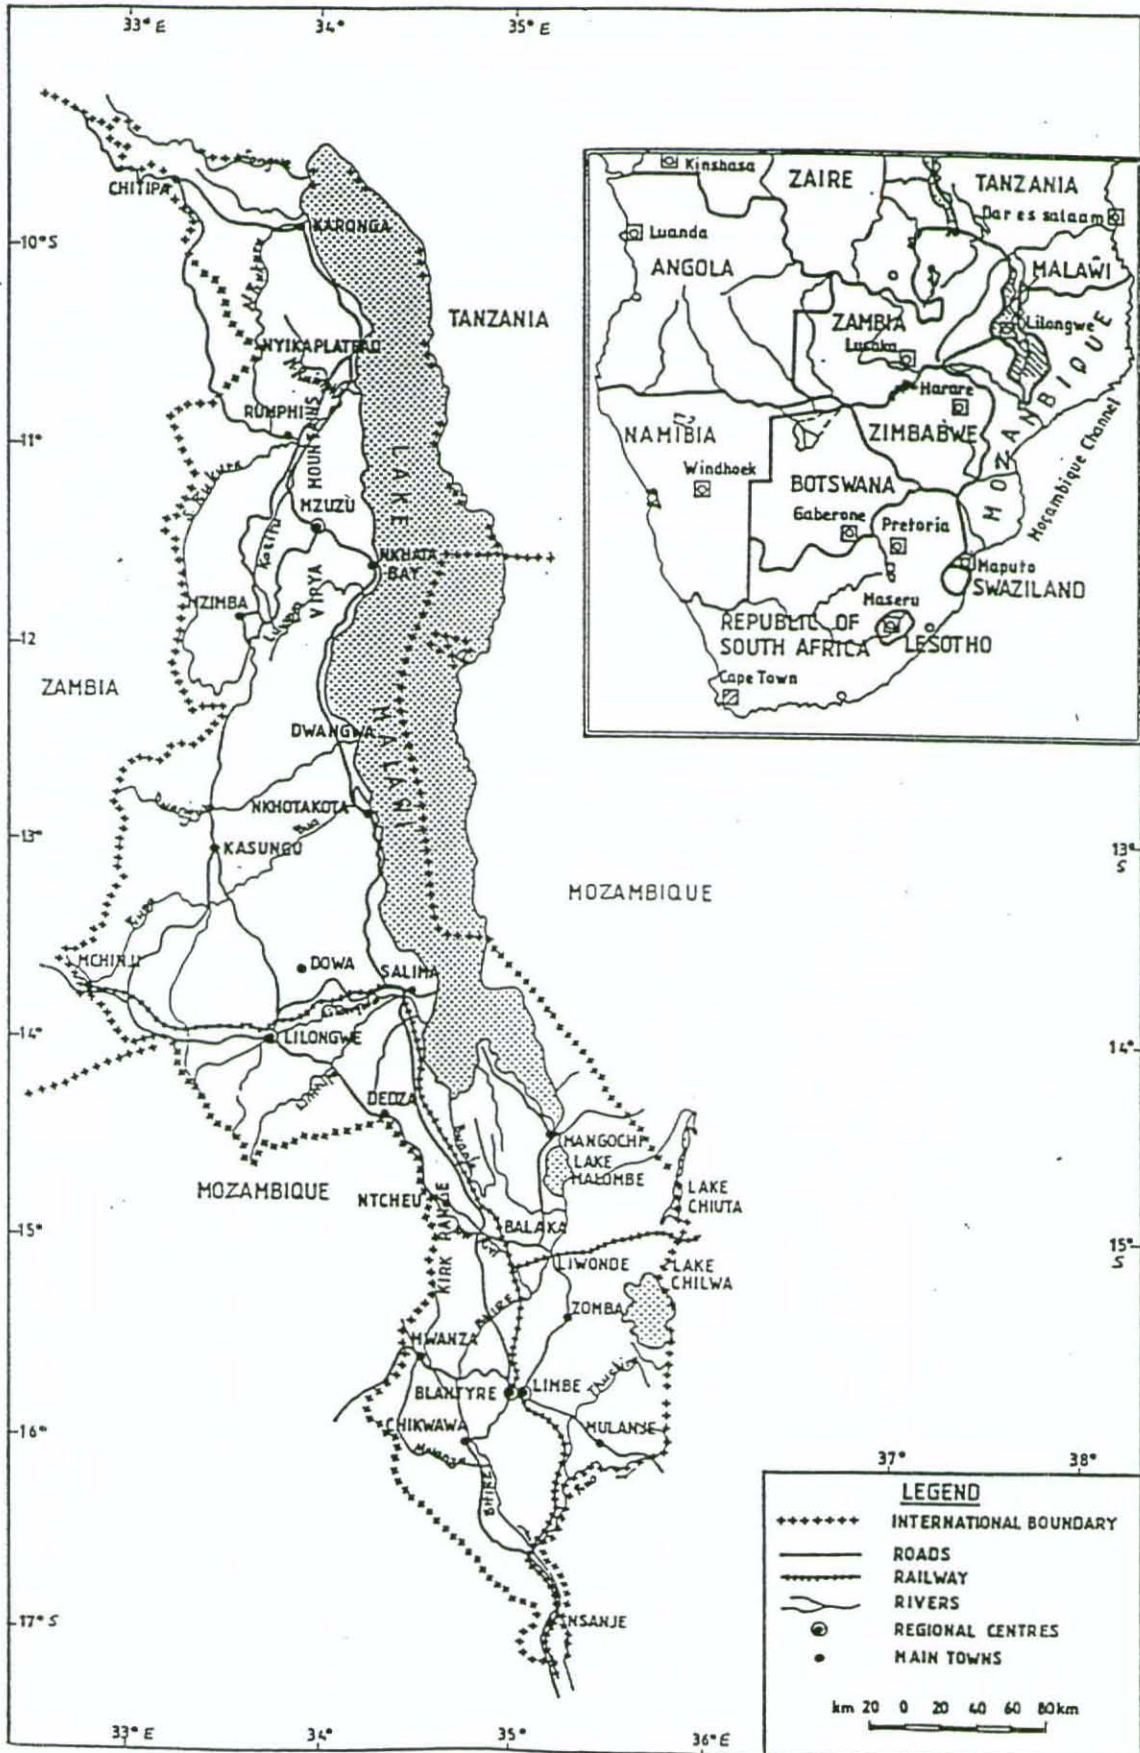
33° E
34°
35° E

Kinshasa
ZAIRE
TANZANIA
Dar es salaam
Luanda
ANGOLA
MALAWI
ZAMBIA
Lilongwe
Lusaka
MOZAMBIQUE
Harare
NAMIBIA
ZIMBABWE
Mozambique Channel
Windhoek
BOTSWANA
Gaberone
Pretoria
Maputo
SWAZILAND
Maseru
REPUBLIC OF SOUTH AFRICA
LESOTHO
Cape Town

CHITIPA
10° S
KARONGA
TANZANIA
NYIKA PLATEAU
RUMPHI
MOUNTAINS
11°
LAKE MALAWI
MZUZU
NKHATA BAY
VIRYA
MZIMBA
12
ZAMBIA
DWANGWA
NKHOTAKOTA
13°
KASUNGU
13° S
MOZAMBIQUE
MCHINJI
DOWA
SALIMA
14°
LILONGWE
14°
DEDZA
MANGOCHI
LAKE MALOMBE
LAKE CHIUTA
MOZAMBIQUE
NTCHEU
KIRK RANGE
15°
BALAKA
15° S
LIWONDE
LAKE CHILWA
ZOMBA
MWANZA
SHIRE
BLANTYRE
LIMBE
16°
CHIKWAWA
MULANJE
37°
38°
17° S
NSANJE

LEGEND
INTERNATIONAL BOUNDARY
ROADS
RAILWAY
RIVERS
REGIONAL CENTRES
MAIN TOWNS
km 20 0 20 40 60 80km

33° E
34°
35°
36° E